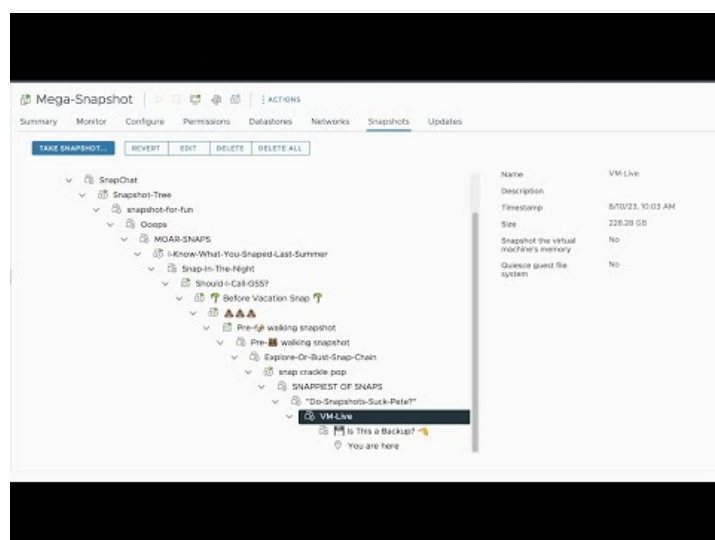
Mega-Snapshot | ACTIONS

Summary Monitor Configure Permissions Datastores Networks Snapshots Updates

TAKE SNAPSHOT... REVERT EDIT DELETE DELETE ALL

SnapChat
Snapshot-Tree
snapshot-for-fun
Ooops
MOAR-SNAPS
I-Know-What-You-Snaped-Last-Summer
Snap-In-The-Night
Should-I-Call-GSS?
🌴 Before Vacation Snap 🌴
💩💩💩
Pre-🐶 walking snapshot
Pre-🐱 walking snapshot
Explore-Or-Bust-Snap-Chain
snap crackle pop
SNAPPIEST OF SNAPS
"Do-Snapshots-Suck-Pete?"
VM-Live
💾 Is This a Backup? 👈
You are here

| | |
|---|---|
| Name | VM-Live |
| Description | |
| Timestamp | 8/10/23, 10:03 AM |
| Size | 228.28 GB |
| Snapshot the virtual machine's memory | No |
| Quiesce guest file system | No |